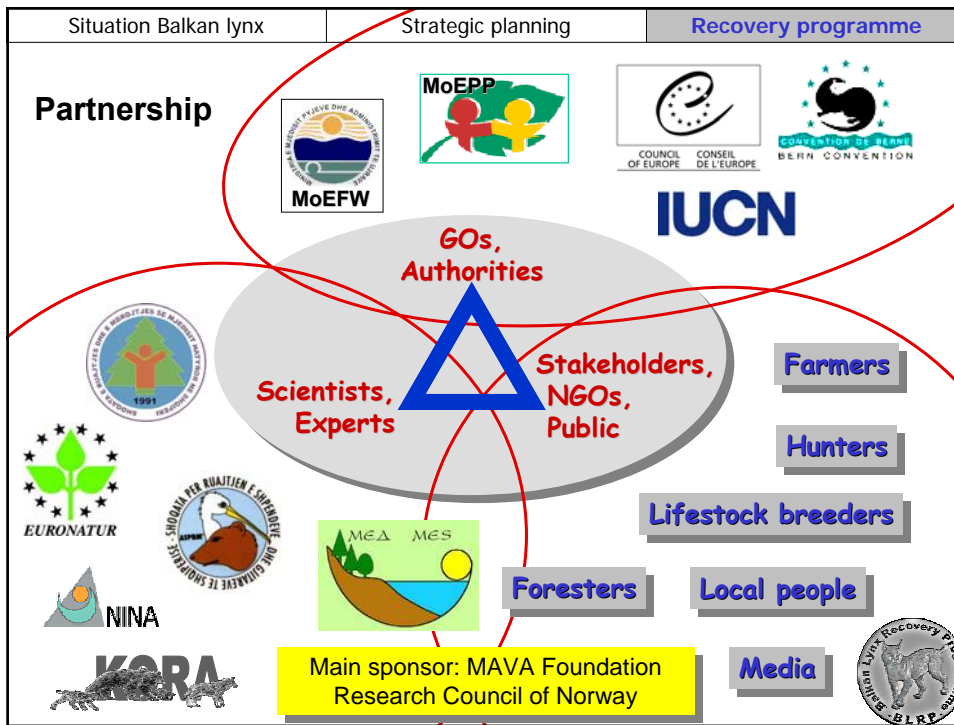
| Situation Balkan lynx | Strategic planning | Recovery programme |
|---|---|---|

Partnership

MoEFW

MoEPP

COUNCIL OF EUROPE CONSEIL DE L'EUROPE

CONVENTION DE BERNE BERN CONVENTION

IUCN

GOs, Authorities

Scientists, Experts

Stakeholders, NGOs, Public

1991

Farmers

Hunters

EURONATUR

Lifestock breeders

MEΔ MES

NINA

Foresters

Local people

KORA

Main sponsor: MAVA Foundation
Research Council of Norway

Media

Balkan Lynx Recovery Programme
BLRP